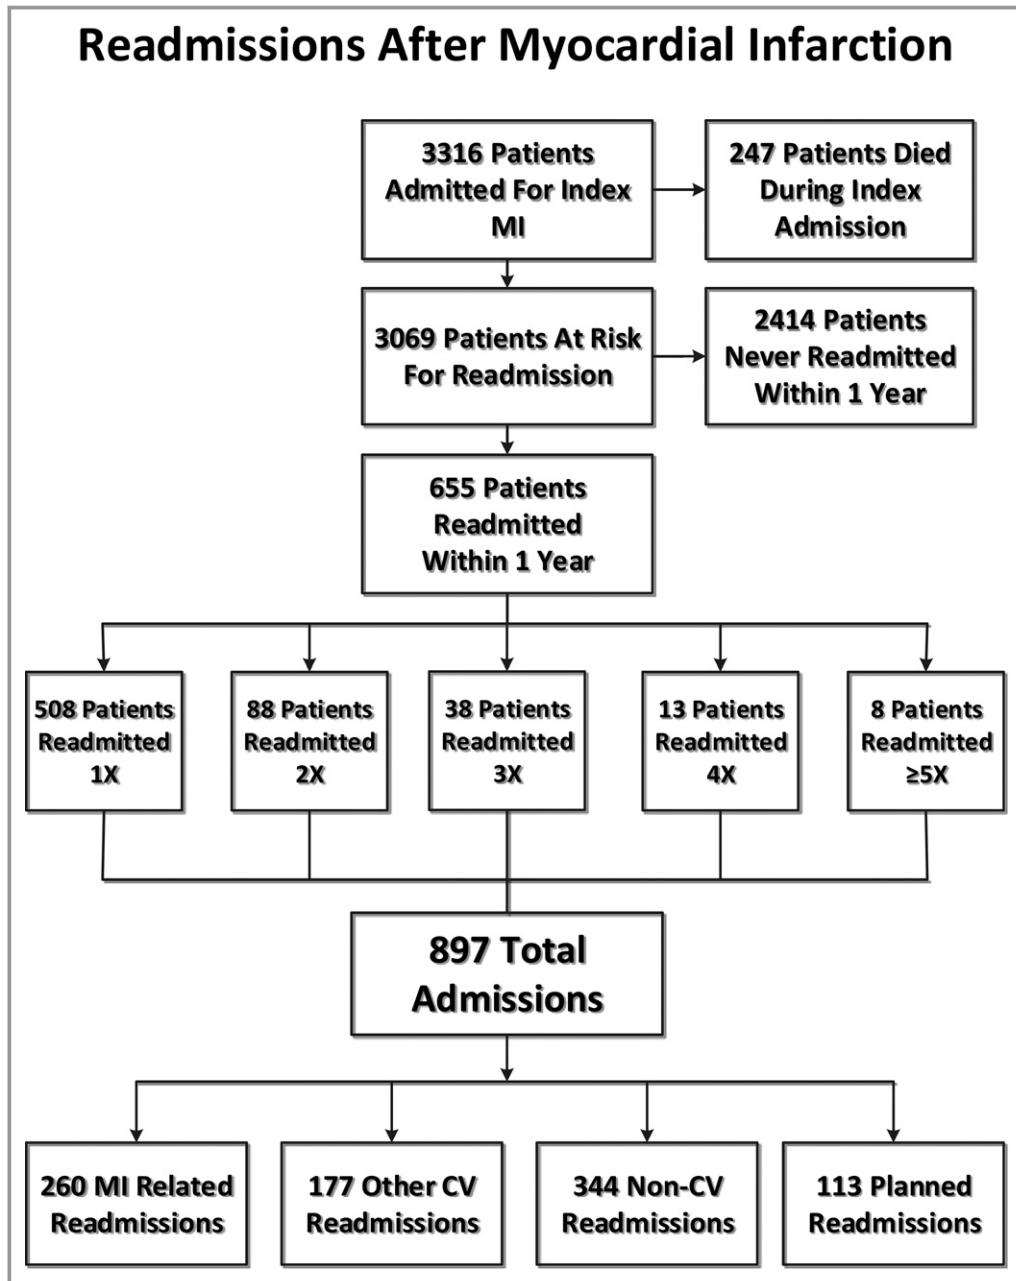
Readmissions After Myocardial Infarction

3316 Patients Admitted For Index MI

247 Patients Died During Index Admission

3069 Patients At Risk For Readmission

2414 Patients Never Readmitted Within 1 Year

655 Patients Readmitted Within 1 Year

508 Patients Readmitted 1X

88 Patients Readmitted 2X

38 Patients Readmitted 3X

13 Patients Readmitted 4X

8 Patients Readmitted ≥5X

897 Total Admissions

260 MI Related Readmissions

177 Other CV Readmissions

344 Non-CV Readmissions

113 Planned Readmissions